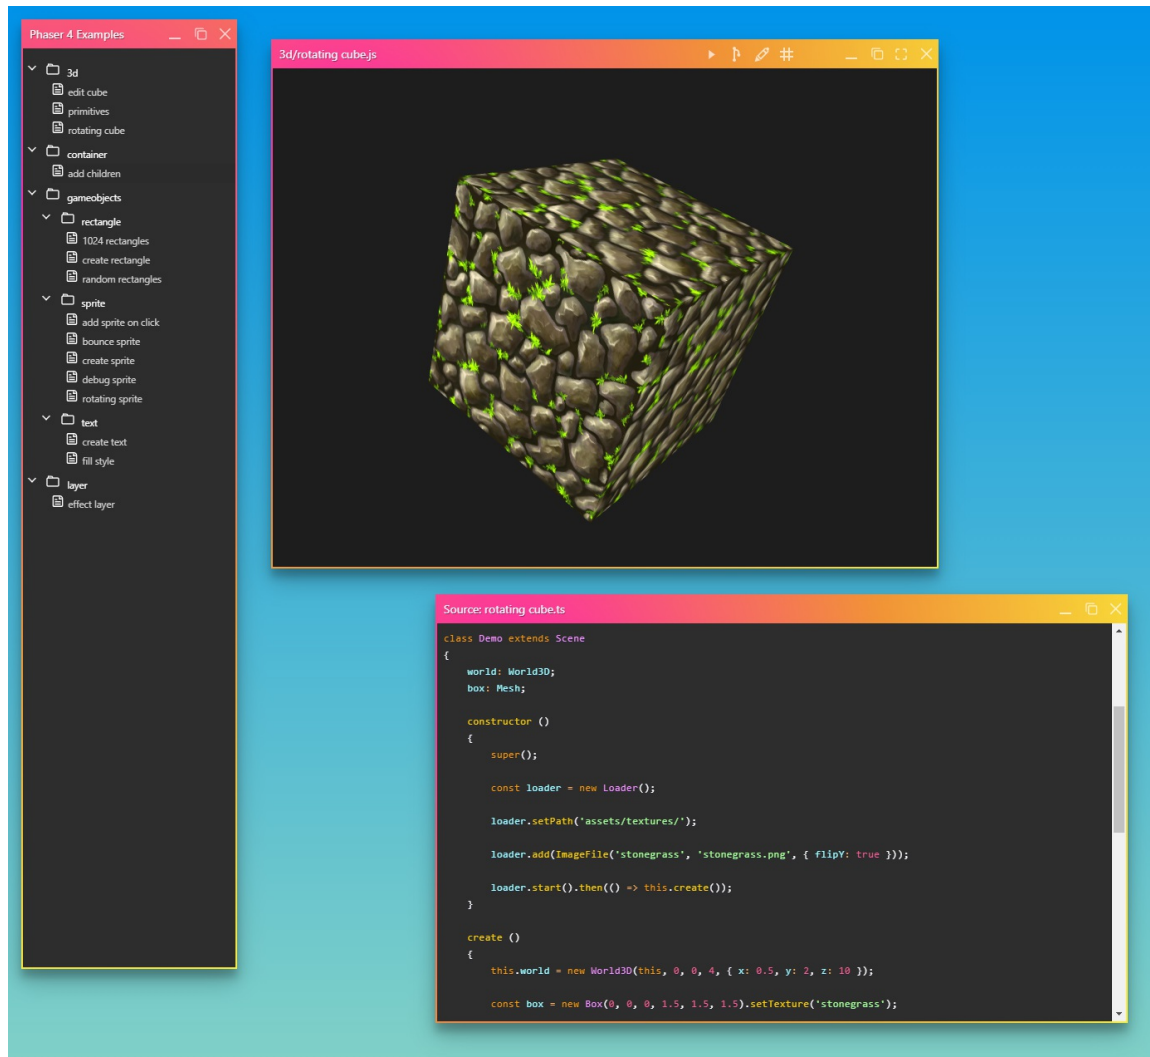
Phaser 4 Examples

3d
edit cube
primitives
rotating cube
container
add children
gameobjects
rectangle
1024 rectangles
create rectangle
random rectangles
sprite
add sprite on click
bounce sprite
create sprite
debug sprite
rotating sprite
text
create text
fill style
layer
effect layer

3d/rotating cube.js

Source: rotating cube.ts

```
class Demo extends Scene
{
    world: World3D;
    box: Mesh;

    constructor ()
    {
        super();

        const loader = new Loader();

        loader.setPath('assets/textures/');

        loader.add(ImageFile('stonegrass', 'stonegrass.png', { flipY: true }));

        loader.start().then(() => this.create());
    }

    create ()
    {
        this.world = new World3D(this, 0, 0, 4, { x: 0.5, y: 2, z: 10 });

        const box = new Box(0, 0, 0, 1.5, 1.5, 1.5).setTexture('stonegrass');
```